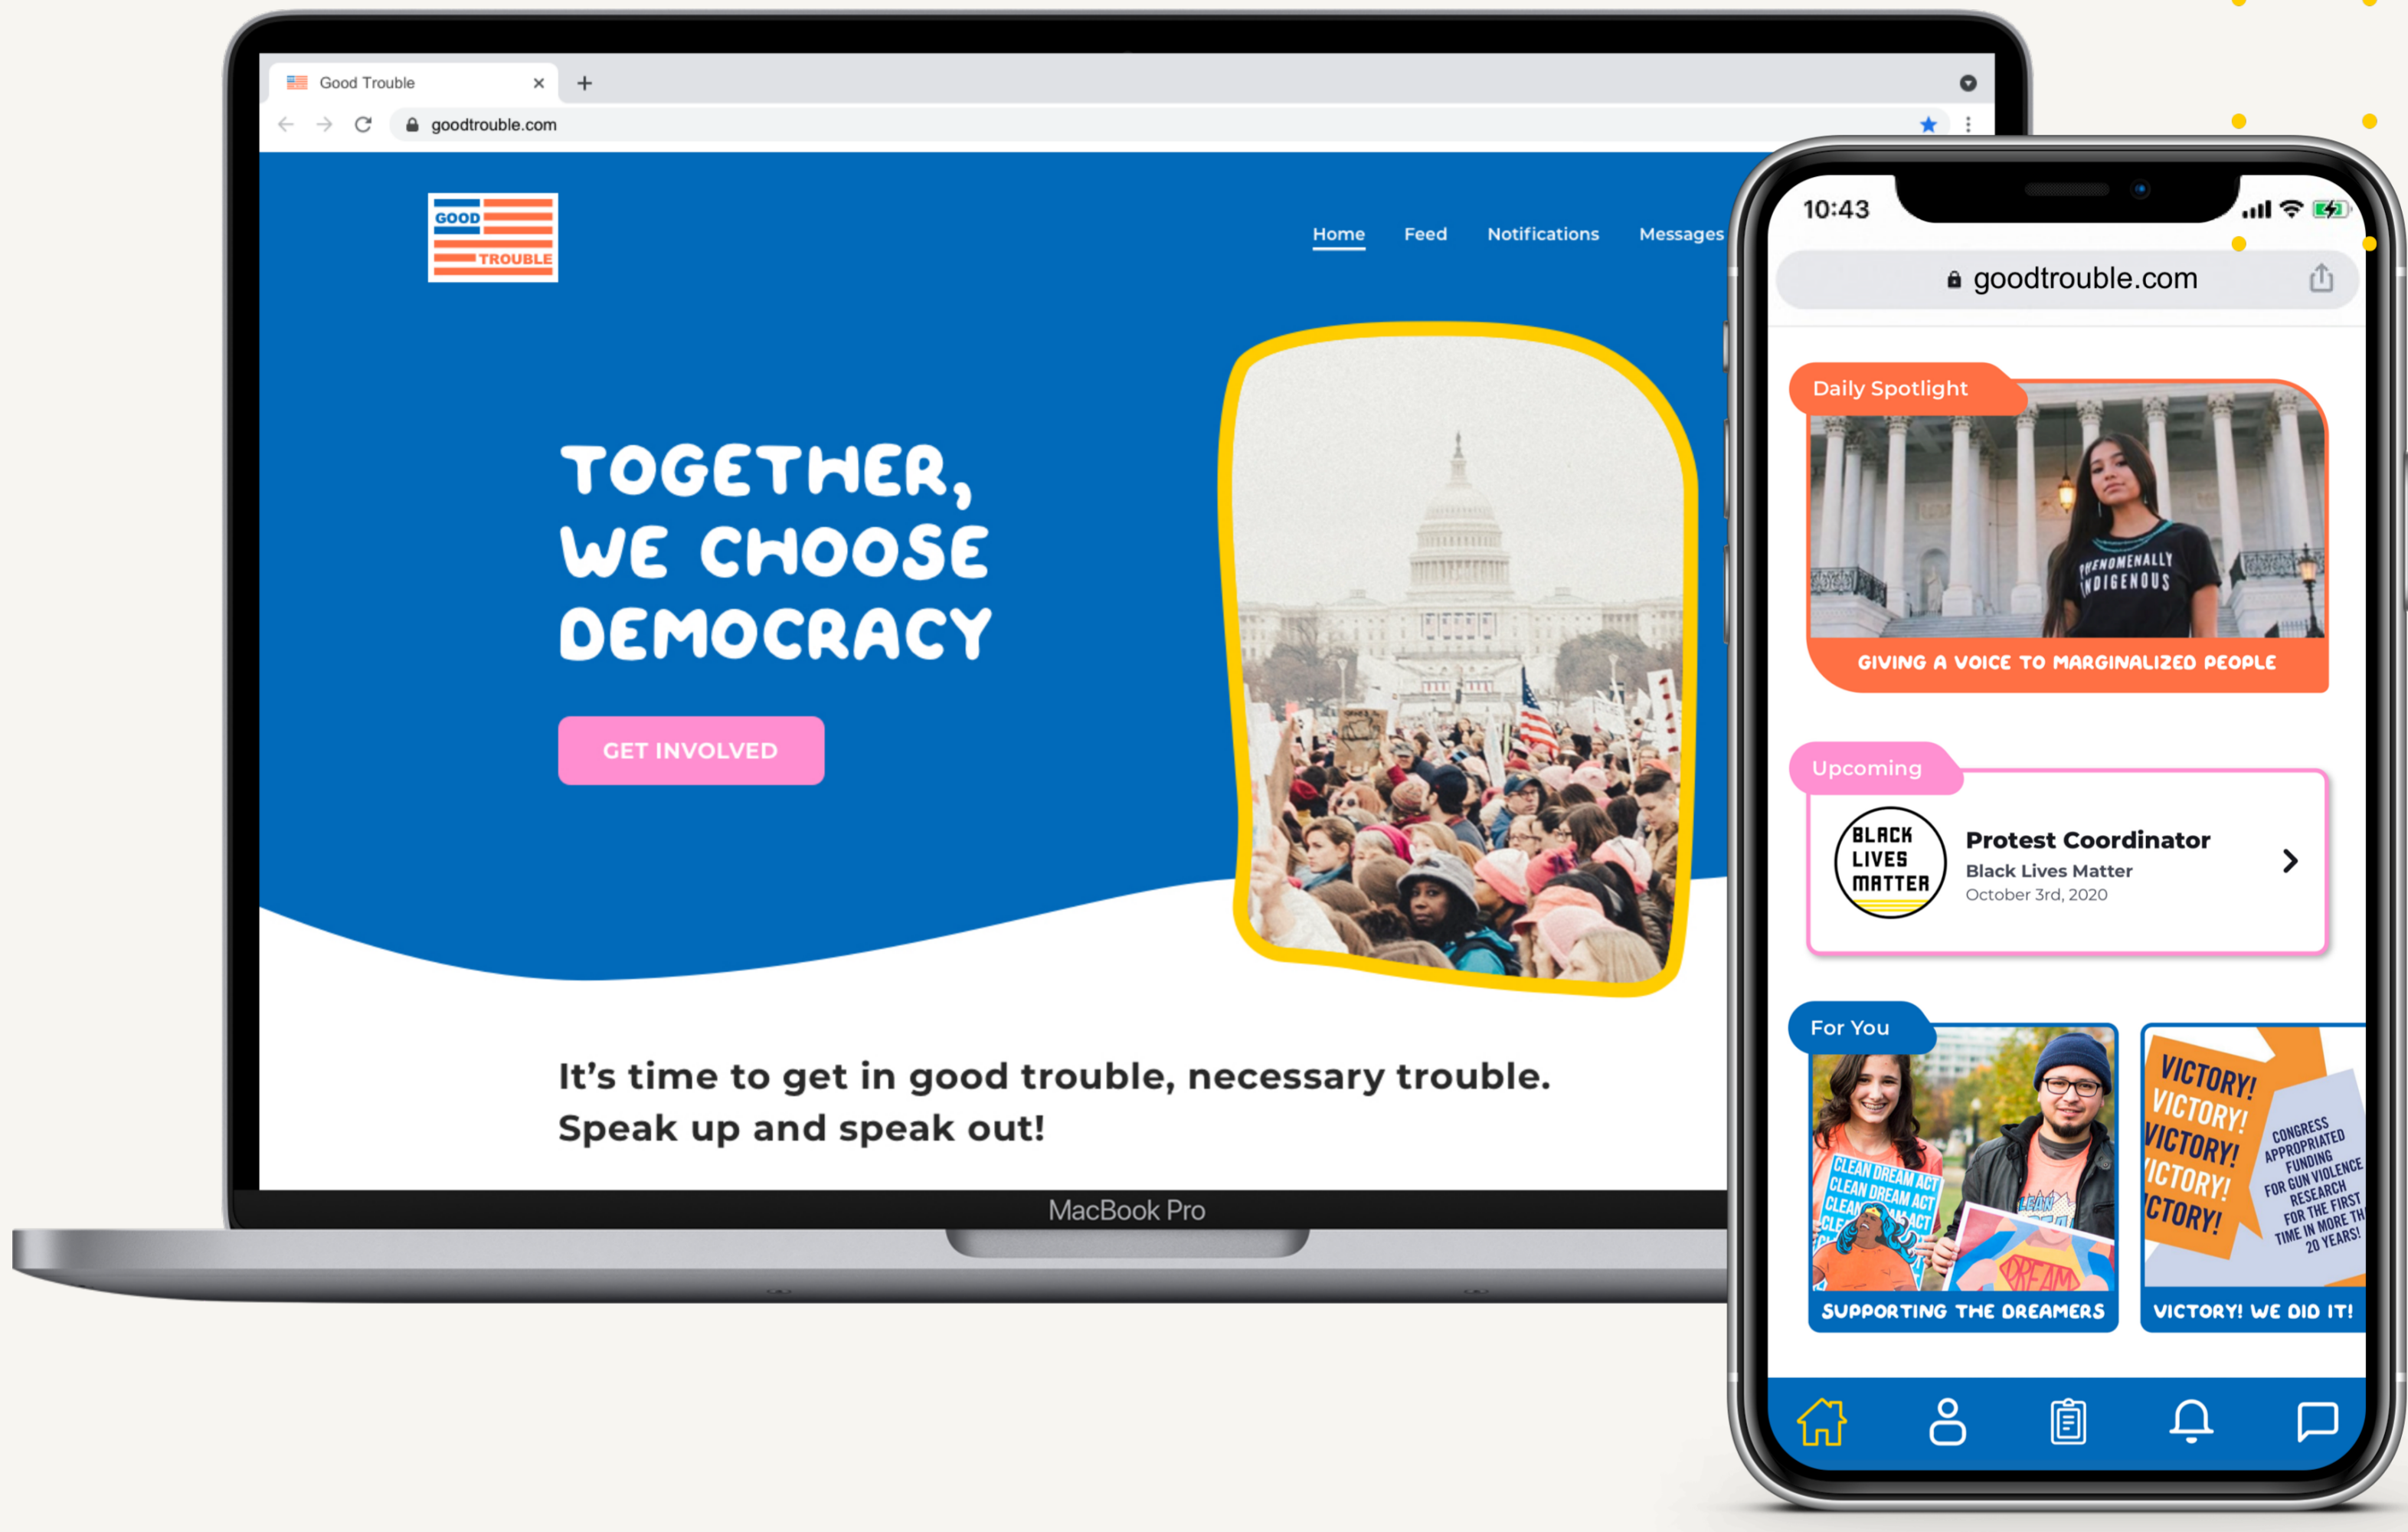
Good Trouble ×
+
goodtrouble.com

GOOD TROUBLE

Home Feed Notifications Messages

TOGETHER, WE CHOOSE DEMOCRACY

GET INVOLVED

It's time to get in good trouble, necessary trouble. Speak up and speak out!

MacBook Pro

10:43

goodtrouble.com

Daily Spotlight

PHENOMENALLY INDIGENOUS

GIVING A VOICE TO MARGINALIZED PEOPLE

Upcoming

BLACK LIVES MATTER

Protest Coordinator
Black Lives Matter
October 3rd, 2020

For You

CLEAN DREAM ACT CLEAN DREAM ACT CLEAN DREAM ACT

DREAM

SUPPORTING THE DREAMERS

VICTORY! VICTORY! VICTORY! VICTORY! VICTORY!

CONGRESS APPROPRIATED FUNDING FOR GUN VIOLENCE RESEARCH FOR THE FIRST TIME IN MORE TH 20 YEARS!

VICTORY! WE DID IT!